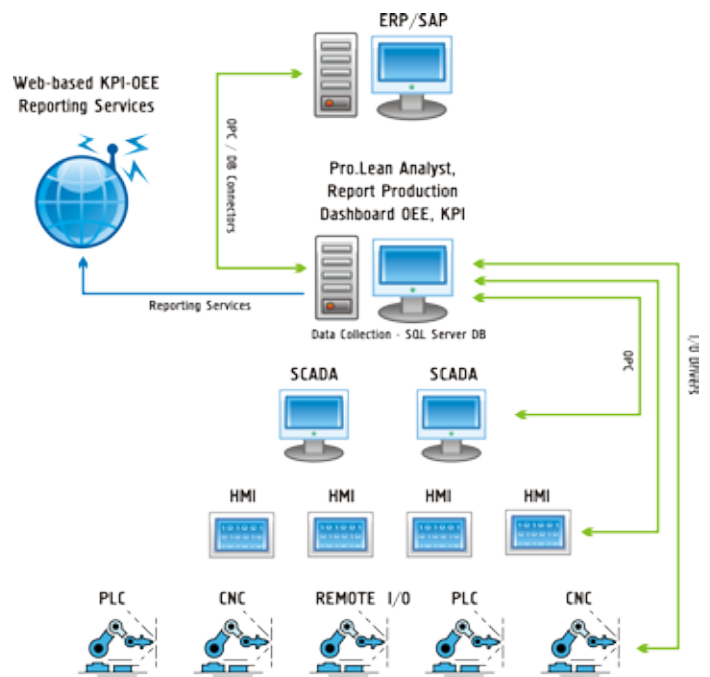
ERP/SAP

Web-based KPI-OEE Reporting Services

OPC / DB Connectors

Pro.Lean Analyst, Report Production Dashboard OEE, KPI

Reporting Services

Data Collection - SQL Server DB

OPC

I/O Drivers

SCADA

SCADA

HMI

HMI

HMI

HMI

PLC

CNC

REMOTE I/O

PLC

CNC